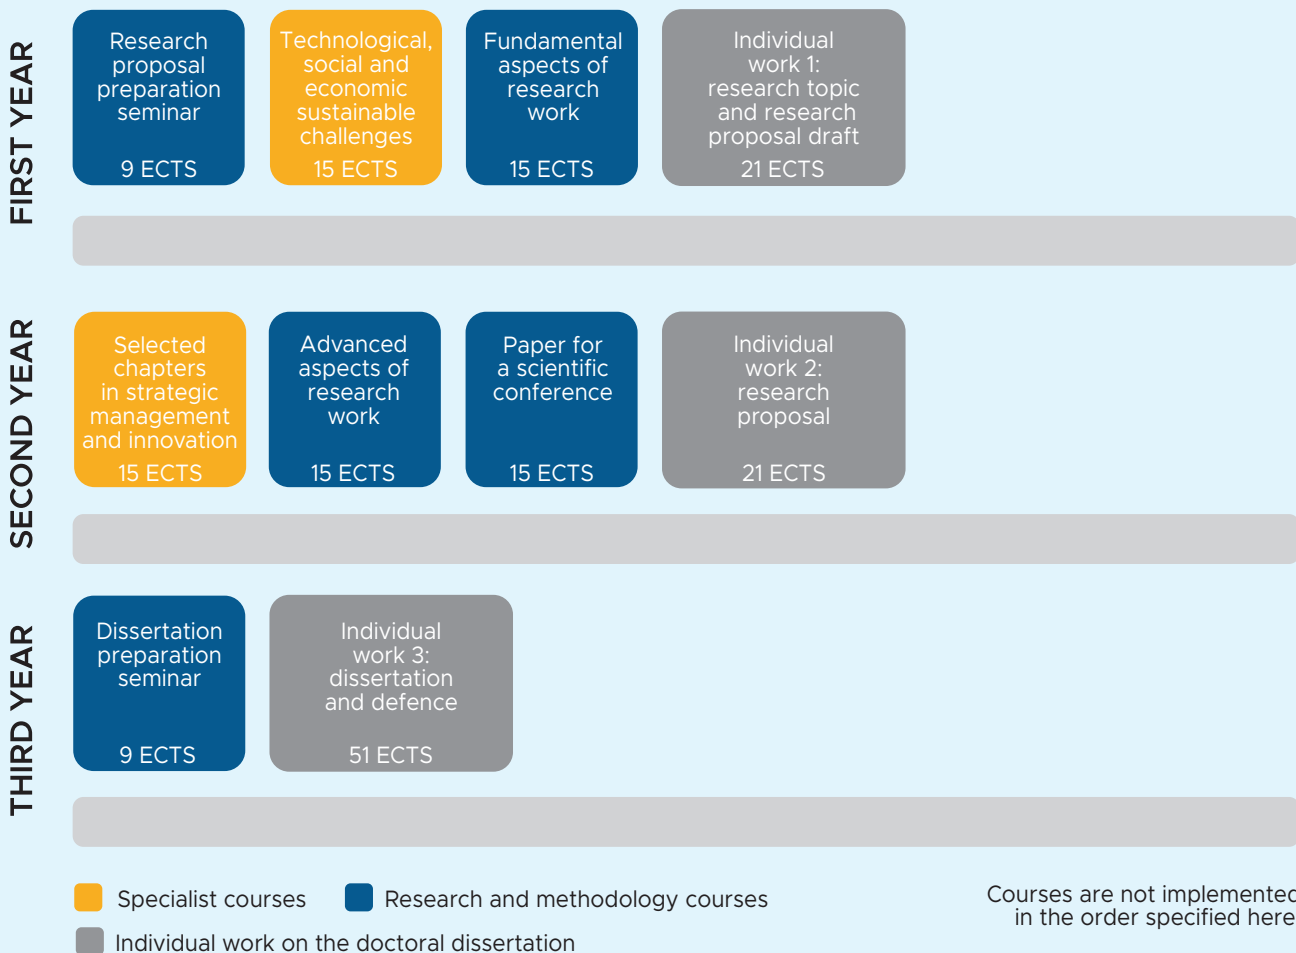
FIRST YEAR

Research proposal preparation seminar
9 ECTS

Technological, social and economic sustainable challenges
15 ECTS

Fundamental aspects of research work
15 ECTS

Individual work 1: research topic and research proposal draft
21 ECTS

SECOND YEAR

Selected chapters in strategic management and innovation
15 ECTS

Advanced aspects of research work
15 ECTS

Paper for a scientific conference
15 ECTS

Individual work 2: research proposal
21 ECTS

THIRD YEAR

Dissertation preparation seminar
9 ECTS

Individual work 3: dissertation and defence
51 ECTS

Specialist courses
Research and methodology courses
Individual work on the doctoral dissertation

Courses are not implemente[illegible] in the order specified here